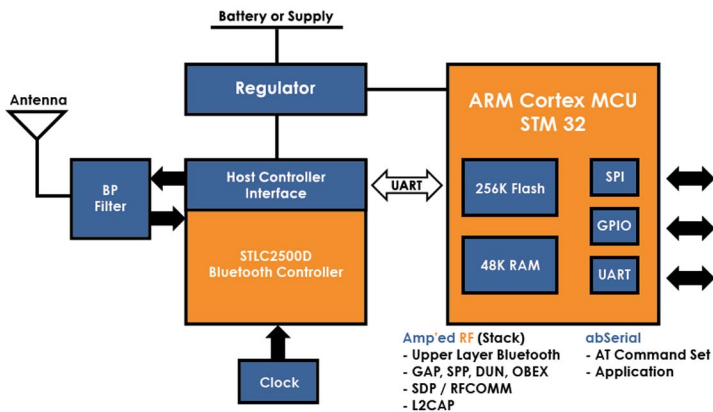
Battery or Supply

Antenna

Regulator

ARM Cortex MCU
STM 32

BP
Filter

Host Controller
Interface

UART

256K Flash

SPI

GPIO

STLC2500D
Bluetooth Controller

48K RAM

UART

Clock

Amp'ed RF (Stack)
- Upper Layer Bluetooth
- GAP, SPP, DUN, OBEX
- SDP / RFCOMM
- L2CAP

abSerial
- AT Command Set
- Application